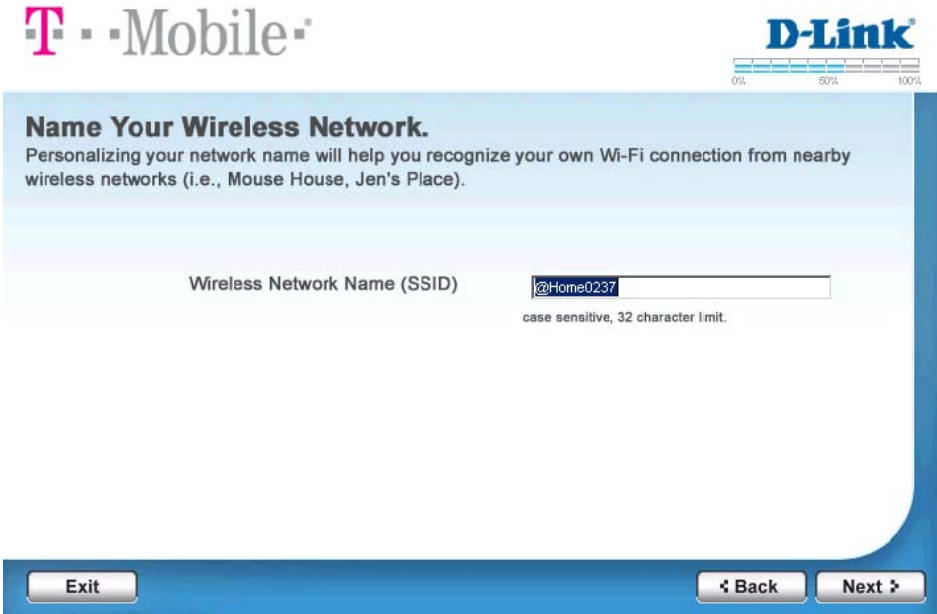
T · ·Mobile·

D-Link
0% 50% 100%

Name Your Wireless Network.
Personalizing your network name will help you recognize your own Wi-Fi connection from nearby wireless networks (i.e., Mouse House, Jen's Place).

Wireless Network Name (SSID) @Home0237
case sensitive, 32 character limit.

Exit
< Back
Next >